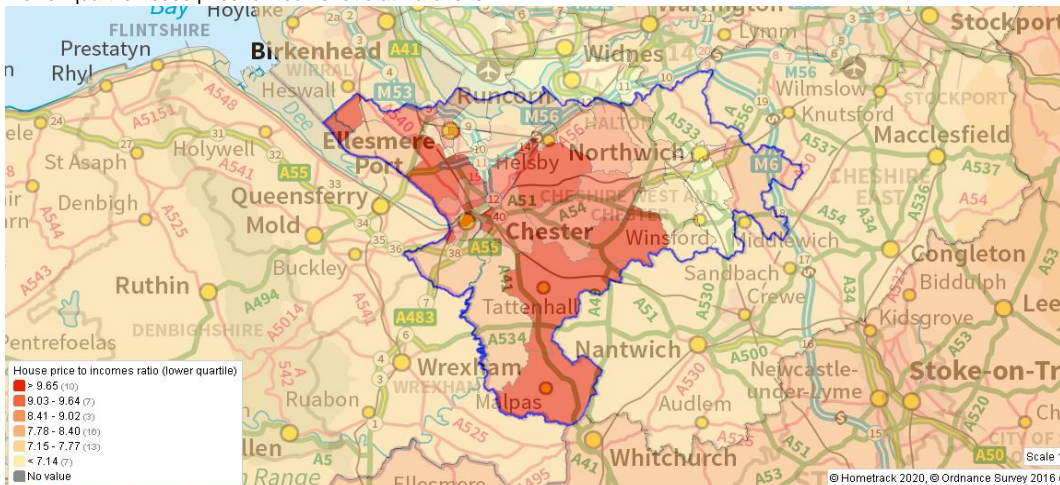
Bay Hoylake Warrington Stockport
FLINTSHIRE
Prestatyn Birkenhead A41 Widnes Lymm
Rhyl WIRRAL M53 Runcorn M56 Wilmslow
Heswall M56 HALTON Knutsford STOCKPORT
Holywell Ellesmere Port Northwich A533 A537 Macclesfield
St Asaph A541 A5117 Helsby M6
A55 CHESHIRE WEST AND CHESTER CHESHIRE EAST
Queensferry A51 A54
Denbigh Mold Chester Winsford Middlewich A54 Congleton
A55 Sandbach Biddulph
Buckley Crewe
Ruthin A494 Tattenhall A34 Kidsgrove Leek
DENBIGHSHIRE A483 A49 A51 A530
Pentrefoelas Nantwich A500 Newcastle-under-Lyme Stoke-on-Trent
Wrexham WREXHAM
Ruabon A534 Audlem
Malpas A53 CITY OF
Ellesmere A41 Whitchurch A50
Range A5 A525 A495

House price to incomes ratio (lower quartile)
> 9.65 (10)
9.03 - 9.64 (7)
8.41 - 9.02 (3)
7.78 - 8.40 (16)
7.15 - 7.77 (13)
< 7.14 (7)
No value

Scale
© Hometrack 2020, © Ordnance Survey 2016